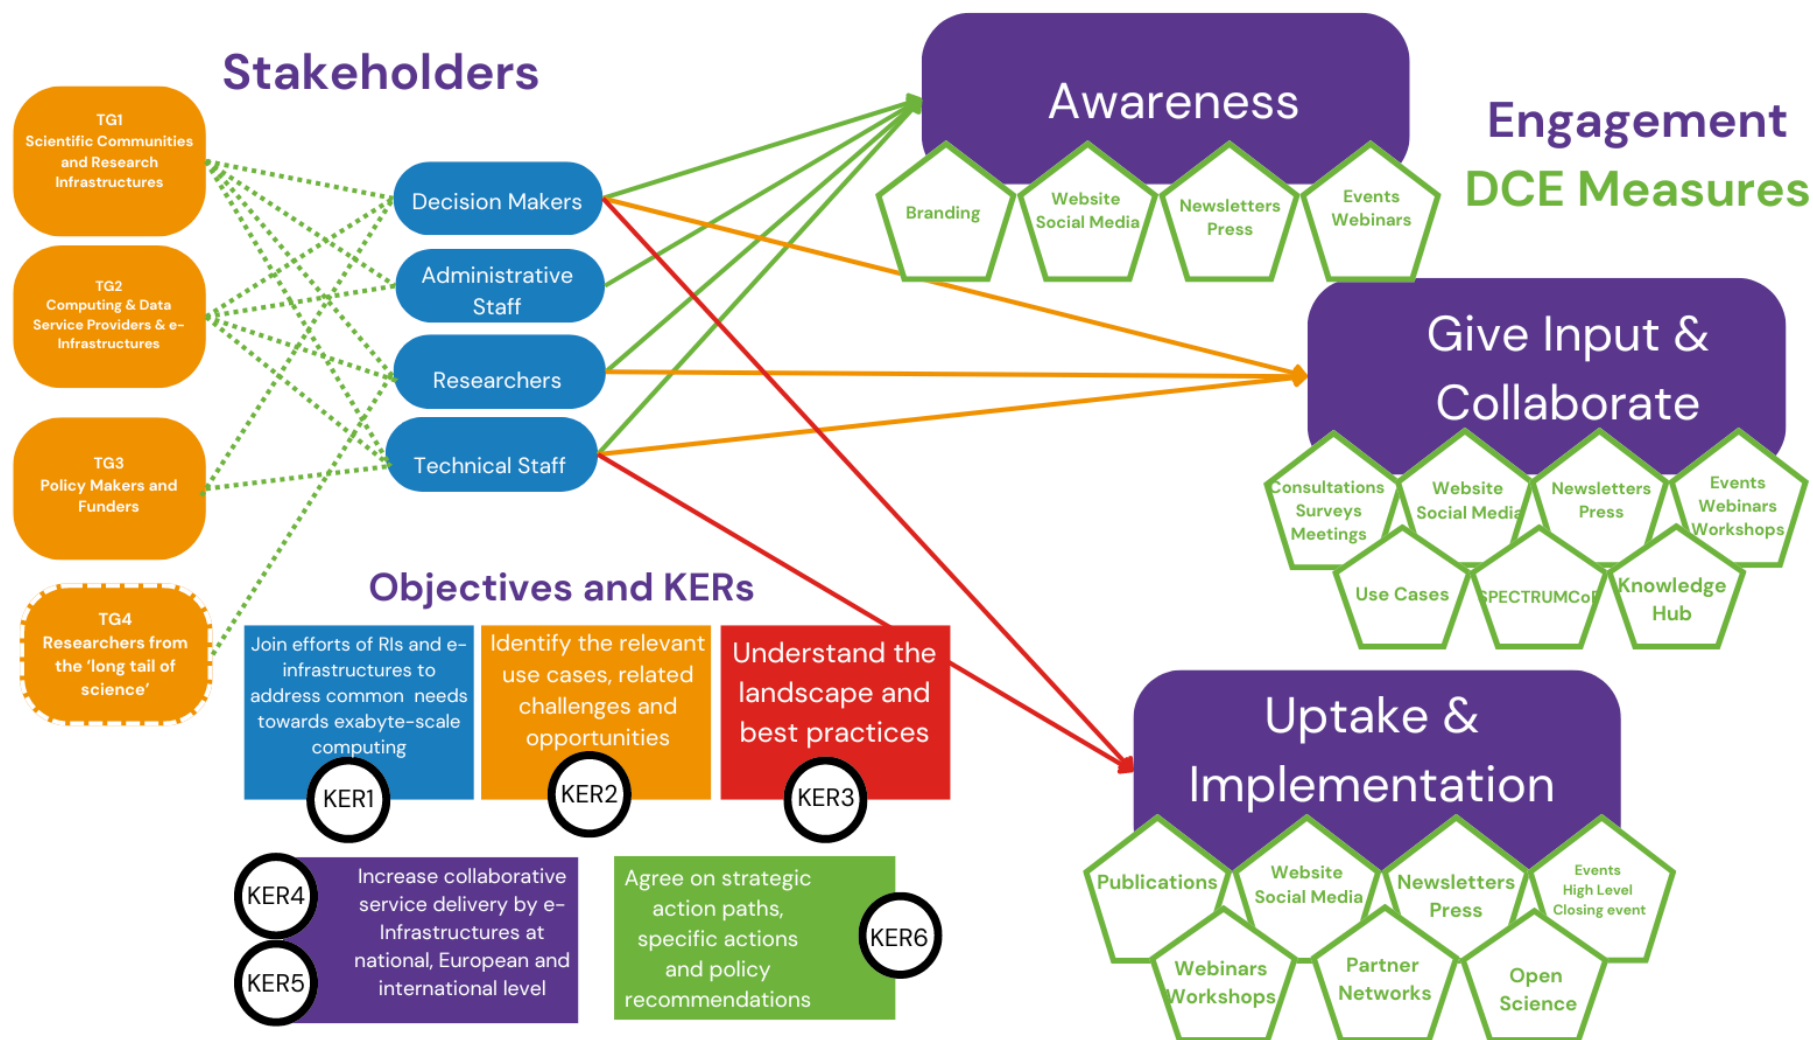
Stakeholders

TG1
Scientific Communities and Research Infrastructures

TG2
Computing & Data Service Providers & e-Infrastructures

TG3
Policy Makers and Funders

TG4
Researchers from the 'long tail of science'

Decision Makers

Administrative Staff

Researchers

Technical Staff

Awareness

Branding

Website
Social Media

Newsletters
Press

Events
Webinars

Engagement

DCE Measures

Give Input & Collaborate

Consultations
Surveys
Meetings

Website
Social Media

Newsletters
Press

Events
Webinars
Workshops

Use Cases

SPECTRUMCoP

Knowledge
Hub

Objectives and KERs

Join efforts of RIs and e-infrastructures to address common needs towards exabyte-scale computing

KER1

Identify the relevant use cases, related challenges and opportunities

KER2

Understand the landscape and best practices

KER3

KER4

KER5

Increase collaborative service delivery by e-Infrastructures at national, European and international level

Agree on strategic action paths, specific actions and policy recommendations

KER6

Uptake & Implementation

Publications

Website
Social Media

Newsletters
Press

Events
High Level
Closing event

Webinars
Workshops

Partner
Networks

Open
Science